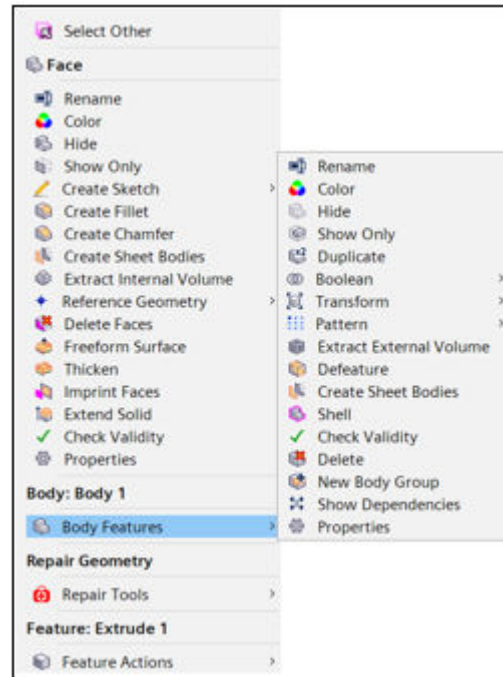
Select Other

Face

Rename
Color
Hide
Show Only
Create Sketch
Create Fillet
Create Chamfer
Create Sheet Bodies
Extract Internal Volume
Reference Geometry
Delete Faces
Freeform Surface
Thicken
Imprint Faces
Extend Solid
Check Validity
Properties

Body: Body 1

Body Features

Repair Geometry

Repair Tools

Feature: Extrude 1

Feature Actions

Rename
Color
Hide
Show Only
Duplicate
Boolean
Transform
Pattern
Extract External Volume
Defeature
Create Sheet Bodies
Shell
Check Validity
Delete
New Body Group
Show Dependencies
Properties